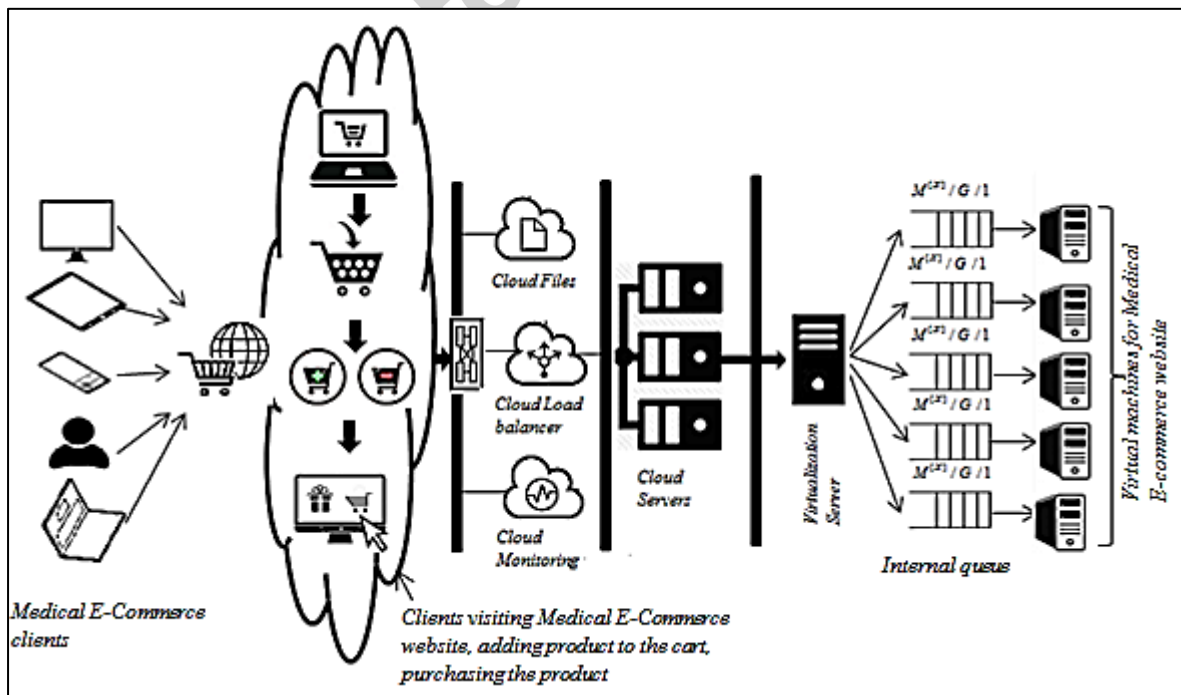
Cloud Files

Cloud Load balancer

Cloud Monitoring

Cloud Servers

Virtualization Server

$M^{[X]} / G / 1$

$M^{[X]} / G / 1$

$M^{[X]} / G / 1$

$M^{[X]} / G / 1$

$M^{[X]} / G / 1$

Virtual machines for Medical E-commerce website

Internal queus

Medical E-Commerce clients

Clients visiting Medical E-Commerce websites, adding product to the cart, purchasing the product